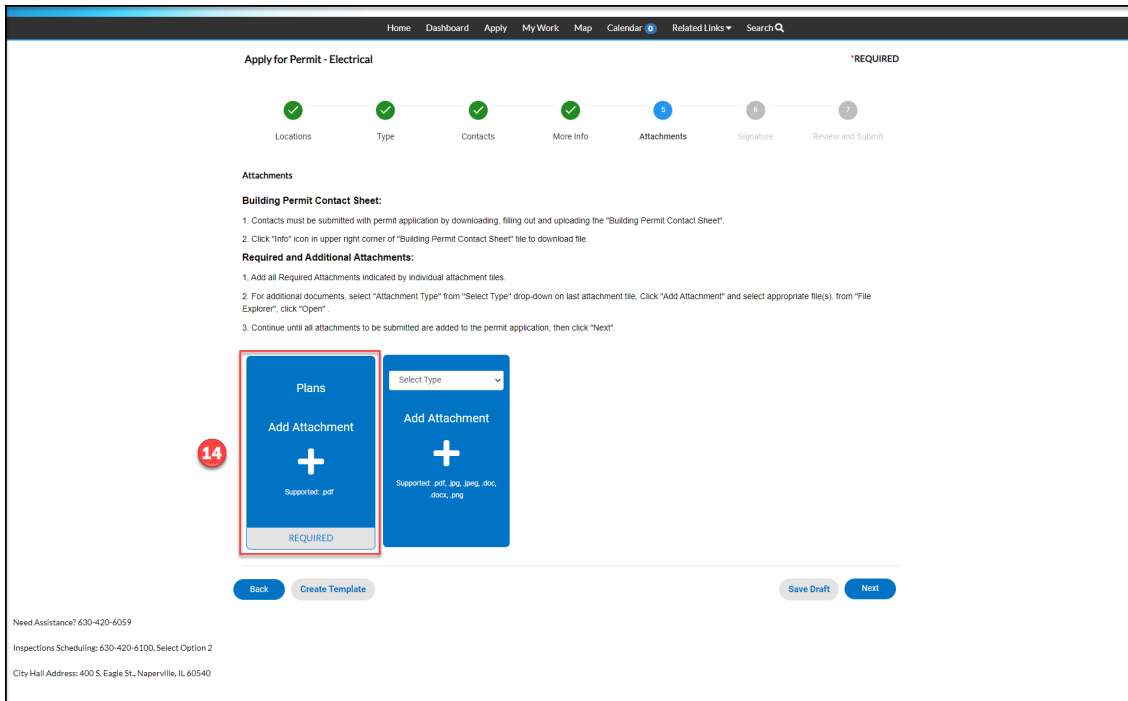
Home Dashboard Apply My Work Map Calendar 0 Related Links Search

Apply for Permit - Electrical

*REQUIRED

Locations Type Contacts More Info 5 Attachments 6 Signature 7 Review and Submit

Attachments

Building Permit Contact Sheet:

1. Contacts must be submitted with permit application by downloading, filling out and uploading the "Building Permit Contact Sheet".

2. Click "Info" icon in upper right corner of "Building Permit Contact Sheet" tile to download file.

Required and Additional Attachments:

1, Add all Required Attachments indicated by individual attachment tiles.

2. For additional documents, select "Attachment Type" from "Select Type" drop-down on last attachment tile, Click "Add Attachment" and select appropriate file(s). from "File Explorer", click "Open" .

3. Continue until all attachments to be submitted are added to the permit application, then click "Next".

14

Plans

Add Attachment

+

Supported: .pdf

REQUIRED

Select Type

Add Attachment

+

Supported: .pdf, .jpg, .jpeg, .doc, .docx, .png

Back Create Template Save Draft Next

Need Assistance? 630-420-6059

Inspections Scheduling: 630-420-6100, Select Option 2

City Hall Address: 400 S. Eagle St., Naperville, IL 60540